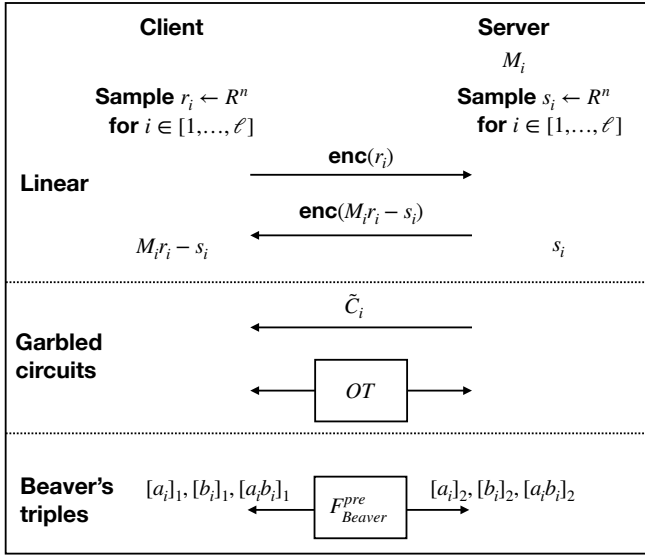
**Client** **Server**

$M_i$

**Sample** $r_i \leftarrow R^n$ **for** $i \in [1, \ldots, \ell]$

**Sample** $s_i \leftarrow R^n$ **for** $i \in [1, \ldots, \ell]$

**Linear**

**enc**$(r_i)$

**enc**$(M_i r_i - s_i)$

$M_i r_i - s_i$

$s_i$

$\tilde{C}_i$

**Garbled circuits**

$OT$

**Beaver's triples**

$[a_i]_1, [b_i]_1, [a_i b_i]_1$

$F^{pre}_{Beaver}$

$[a_i]_2, [b_i]_2, [a_i b_i]_2$